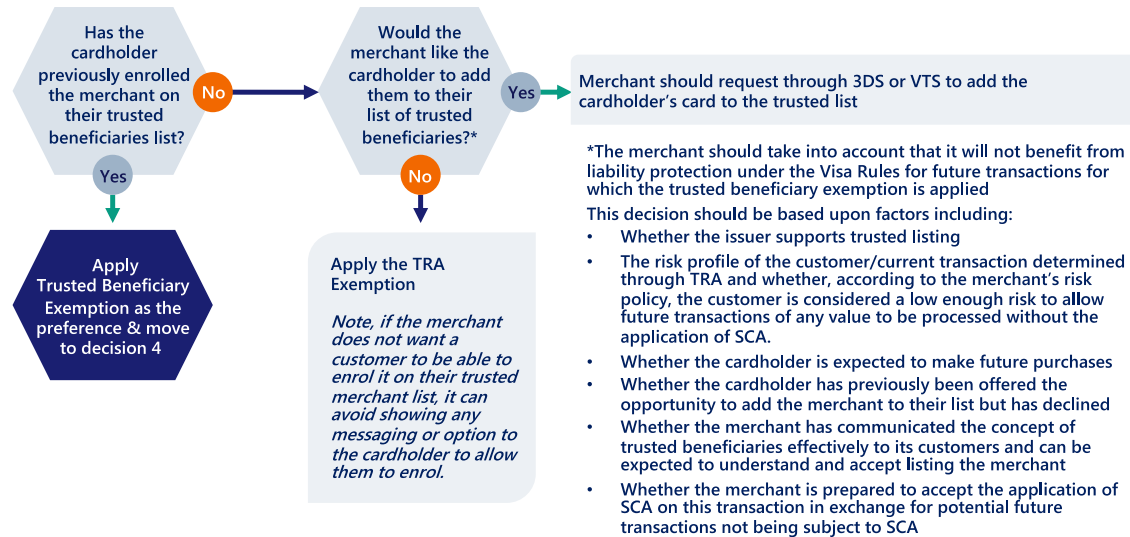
Has the cardholder previously enrolled the merchant on their trusted beneficiaries list?

No

Would the merchant like the cardholder to add them to their list of trusted beneficiaries?*

Yes

Merchant should request through 3DS or VTS to add the cardholder's card to the trusted list

Yes

Apply Trusted Beneficiary Exemption as the preference & move to decision 4

No

Apply the TRA Exemption

*Note, if the merchant does not want a customer to be able to enrol it on their trusted merchant list, it can avoid showing any messaging or option to the cardholder to allow them to enrol.*

*The merchant should take into account that it will not benefit from liability protection under the Visa Rules for future transactions for which the trusted beneficiary exemption is applied

This decision should be based upon factors including:

- Whether the issuer supports trusted listing
- The risk profile of the customer/current transaction determined through TRA and whether, according to the merchant's risk policy, the customer is considered a low enough risk to allow future transactions of any value to be processed without the application of SCA.
- Whether the cardholder is expected to make future purchases
- Whether the cardholder has previously been offered the opportunity to add the merchant to their list but has declined
- Whether the merchant has communicated the concept of trusted beneficiaries effectively to its customers and can be expected to understand and accept listing the merchant
- Whether the merchant is prepared to accept the application of SCA on this transaction in exchange for potential future transactions not being subject to SCA